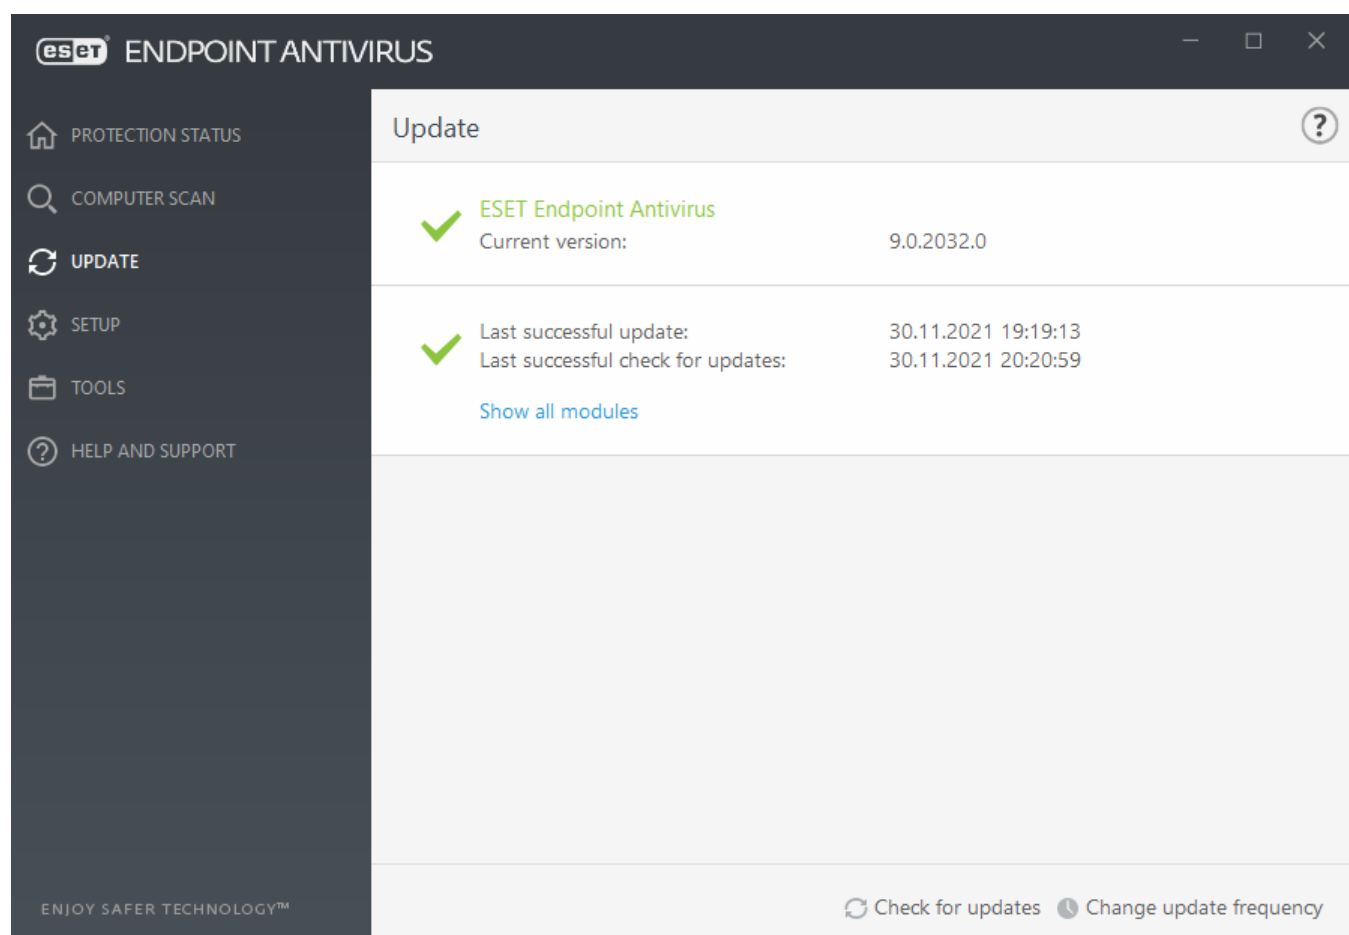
eset ENDPOINT ANTIVIRUS

PROTECTION STATUS
COMPUTER SCAN
UPDATE
SETUP
TOOLS
HELP AND SUPPORT

Update

ESET Endpoint Antivirus
Current version: 9.0.2032.0

Last successful update: 30.11.2021 19:19:13
Last successful check for updates: 30.11.2021 20:20:59

Show all modules

ENJOY SAFER TECHNOLOGY™

Check for updates
Change update frequency